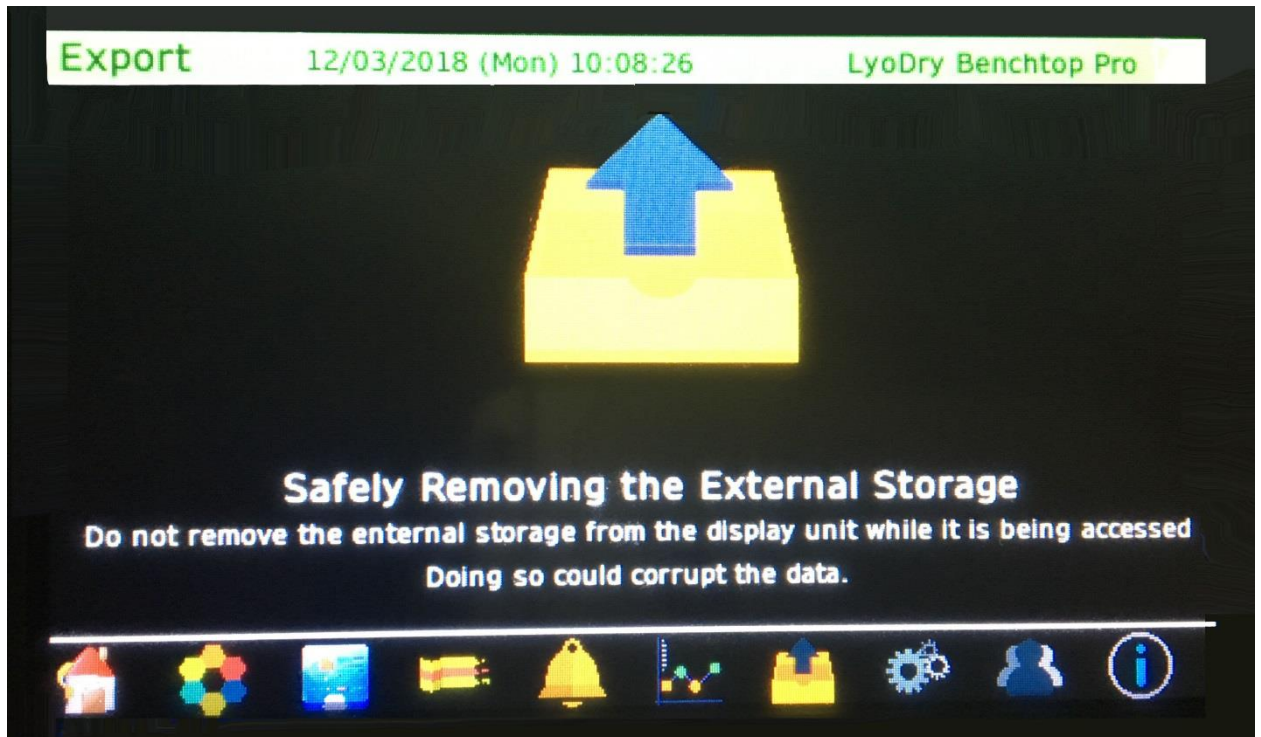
Export 12/03/2018 (Mon) 10:08:26 LyoDry Benchtop Pro

Safely Removing the External Storage

Do not remove the enternal storage from the display unit while it is being accessed

Doing so could corrupt the data.